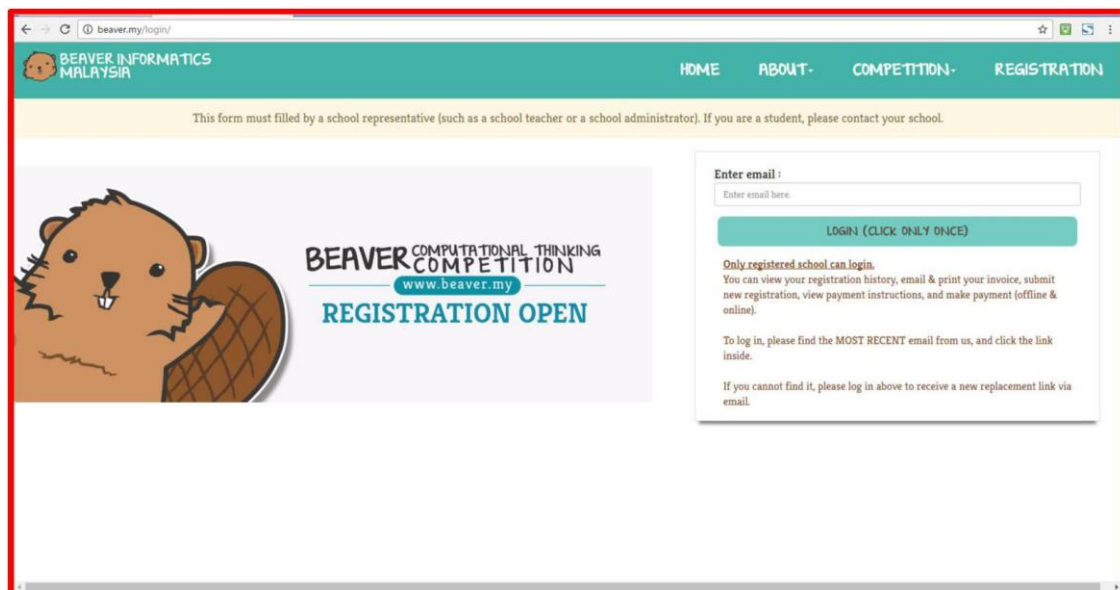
beaver.my/login/

BEAVER INFORMATICS MALAYSIA

HOME ABOUT - COMPETITION - REGISTRATION

This form must filled by a school representative (such as a school teacher or a school administrator). If you are a student, please contact your school.

BEAVER COMPUTATIONAL THINKING COMPETITION
www.beaver.my
REGISTRATION OPEN

Enter email :
Enter email here.
LOGIN (CLICK ONLY ONCE)

Only registered school can login.
You can view your registration history, email & print your invoice, submit new registration, view payment instructions, and make payment (offline & online).

To log in, please find the MOST RECENT email from us, and click the link inside.

If you cannot find it, please log in above to receive a new replacement link via email.